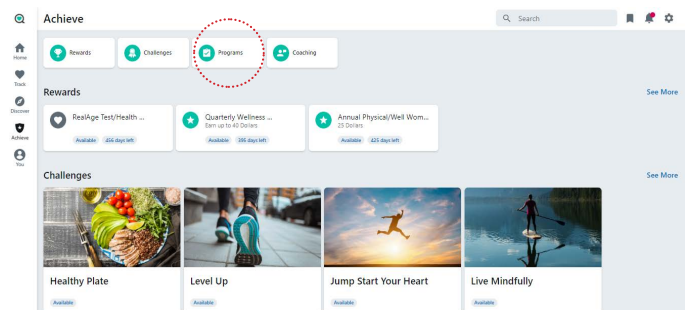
Achieve

Search

Home

Track

Discover

Achieve

You

Rewards

Challenges

Programs

Coaching

Rewards

See More

RealAge Test/Health ...

Available 456 days left

Quarterly Wellness ...

Earn up to 40 Dollars

Available 395 days left

Annual Physical/Well Wom...

25 Dollars

Available 425 days left

Challenges

See More

Healthy Plate

Available

Level Up

Available

Jump Start Your Heart

Available

Live Mindfully

Available